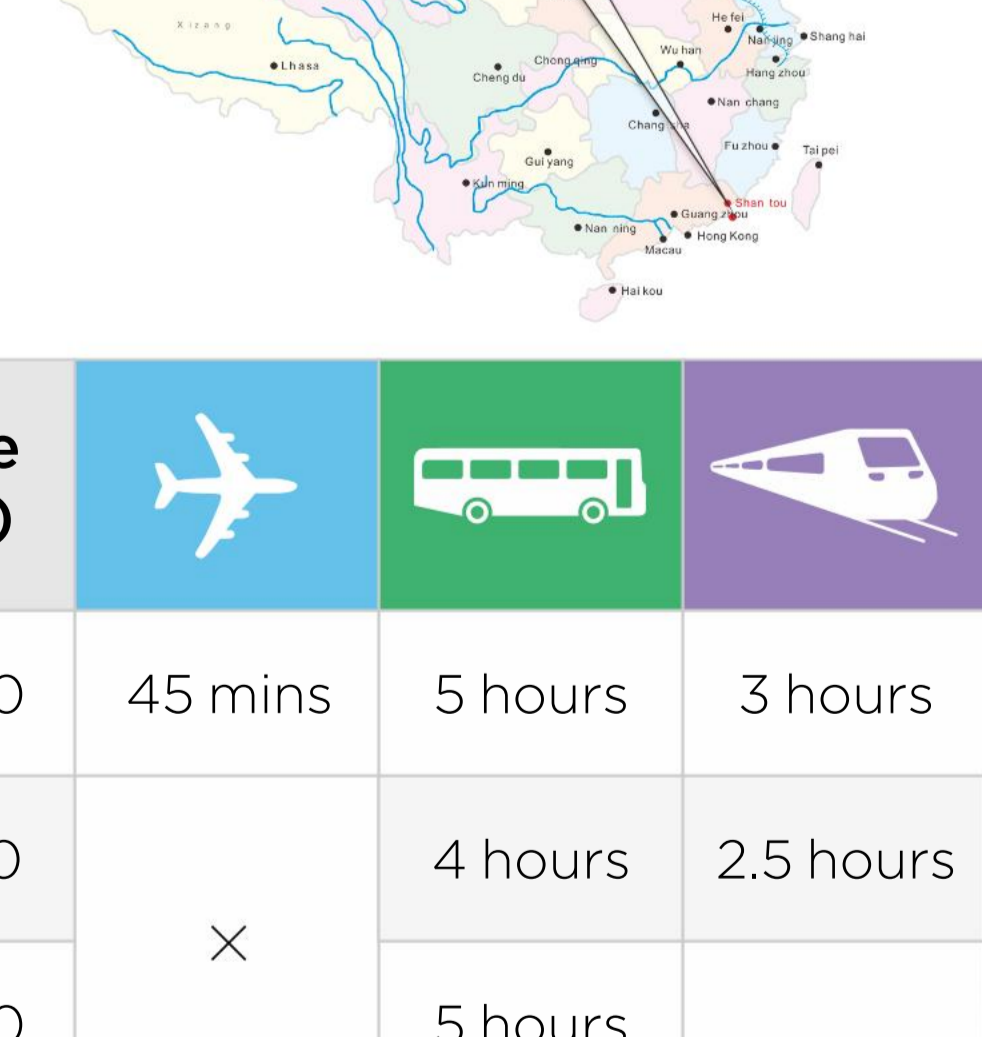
Xizang
Lhasa
He fei
Nanjing
Shang hai
Wu han
Chong qing
Cheng du
Hang zhou
Nan chang
Chang sha
Fu zhou
Tai pei
Gui yang
Kun ming
Shan tou
Guang zhou
Nan ning
Hong Kong
Macau
Hai kou

| e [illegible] | | | |
|---|---|---|---|
| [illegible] | 45 mins | 5 hours | 3 hours |
| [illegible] | × | 4 hours | 2.5 hours |
| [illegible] | | 5 hours | |